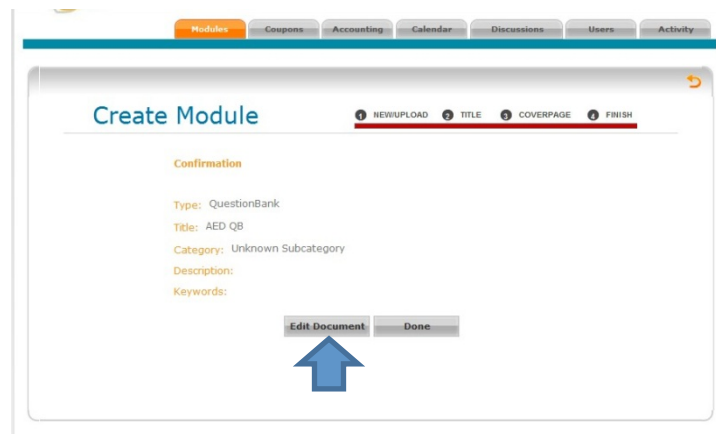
Modules Coupons Accounting Calendar Discussions Users Activity

Create Module

1 NEW/UPLOAD 2 TITLE 3 COVERPAGE 4 FINISH

Confirmation

Type: QuestionBank
Title: AED QB
Category: Unknown Subcategory
Description:
Keywords:

Edit Document Done